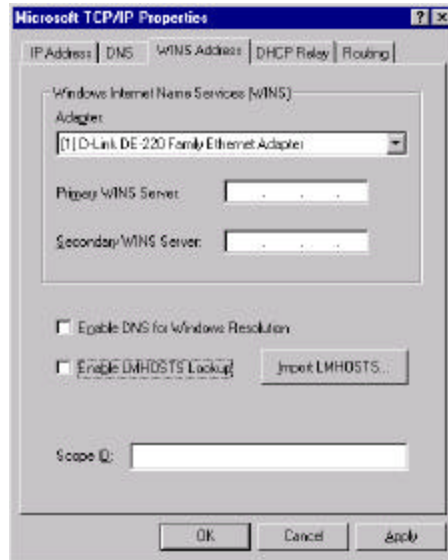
Microsoft TCP/IP Properties

IP Address | DNS | WINS Address | DHCP Relay | Routing

Windows Internet Name Services (WINS)

Adapter:

[1] D-Link DE-220 Family Ethernet Adapter

Primary WINS Server:

Secondary WINS Server:

Enable DNS for Windows Resolution

Enable LMHOSTS Lookup

Import LMHOSTS...

Scope ID:

OK

Cancel

Apply